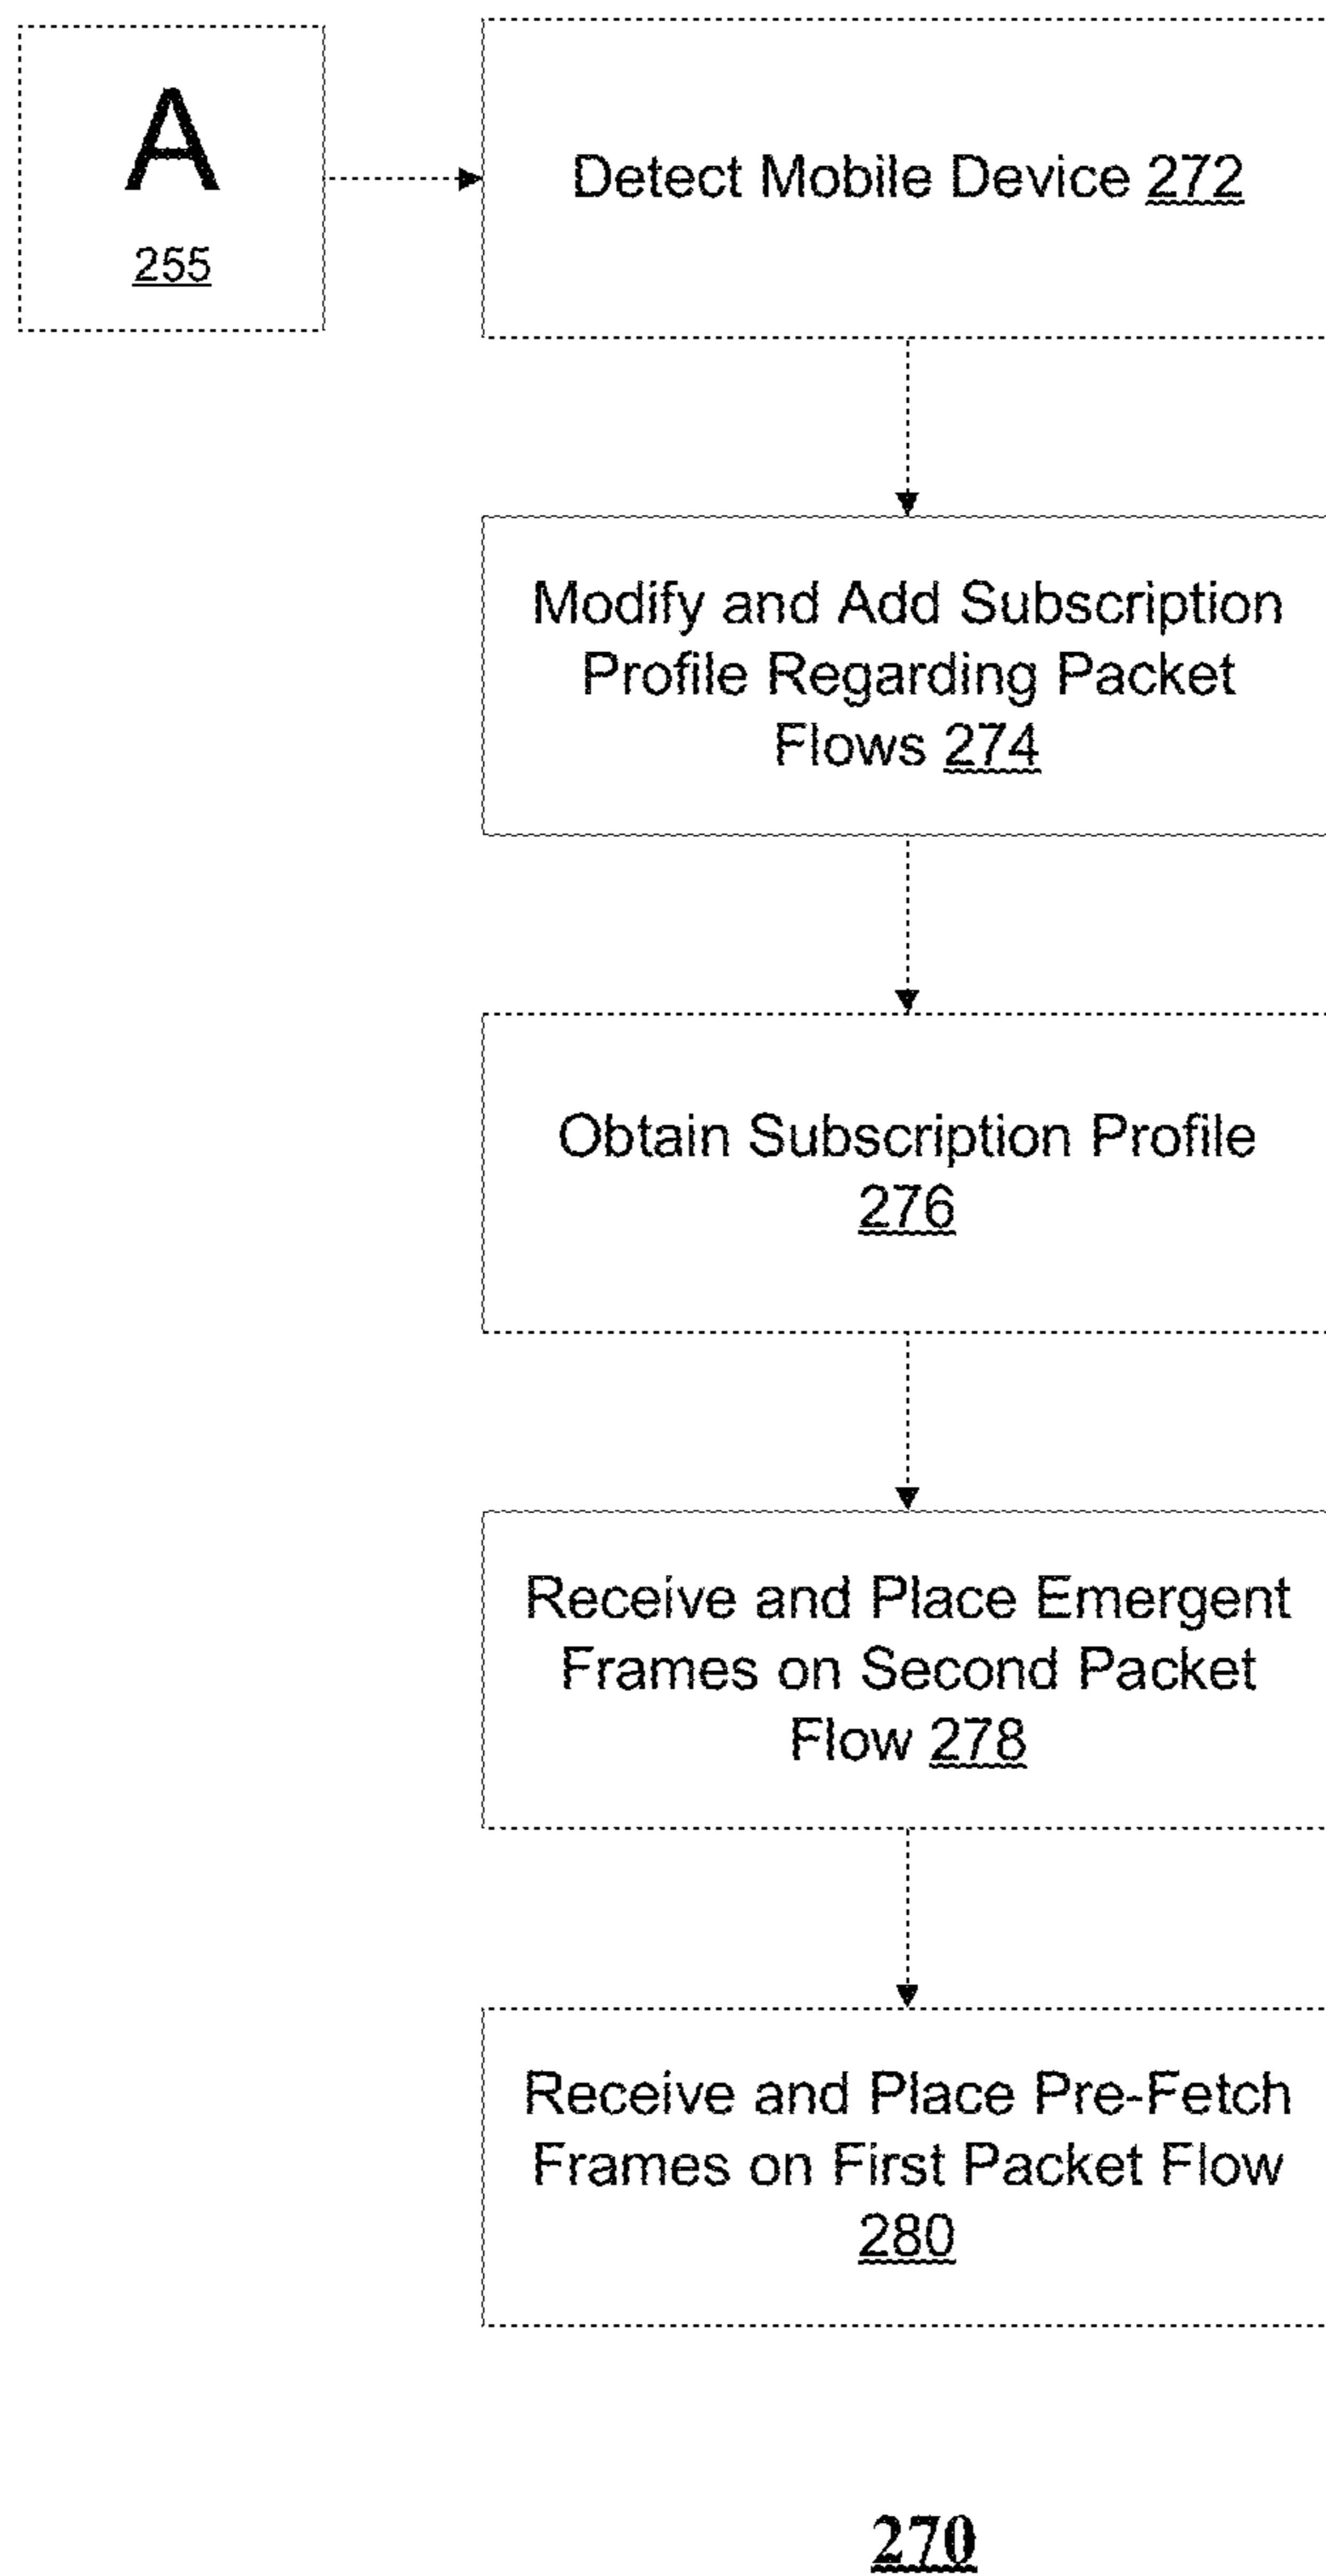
A
255

Detect Mobile Device 272

Modify and Add Subscription Profile Regarding Packet Flows 274

Obtain Subscription Profile 276

Receive and Place Emergent Frames on Second Packet Flow 278

Receive and Place Pre-Fetch Frames on First Packet Flow 280

270